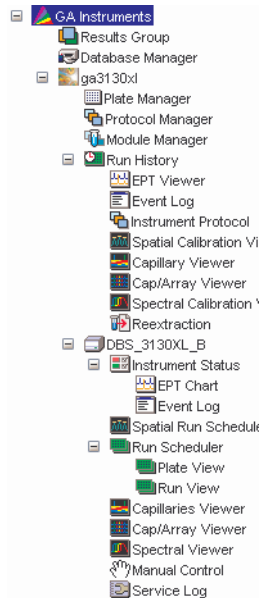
GA Instruments
Results Group
Database Manager
ga3130xl
Plate Manager
Protocol Manager
Module Manager
Run History
EPT Viewer
Event Log
Instrument Protocol
Spatial Calibration Vi
Capillary Viewer
Cap/Array Viewer
Spectral Calibration
Reextraction
DBS_3130XL_B
Instrument Status
EPT Chart
Event Log
Spatial Run Schedule
Run Scheduler
Plate View
Run View
Capillaries Viewer
Cap/Array Viewer
Spectral Viewer
Manual Control
Service Log